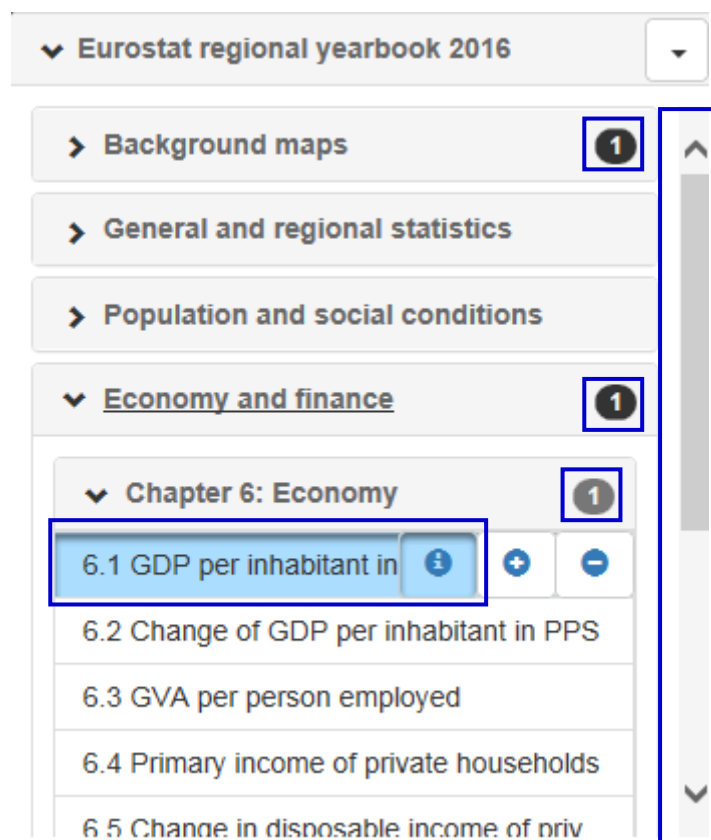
Eurostat regional yearbook 2016

Background maps 1

General and regional statistics

Population and social conditions

Economy and finance 1

Chapter 6: Economy 1

6.1 GDP per inhabitant in

6.2 Change of GDP per inhabitant in PPS

6.3 GVA per person employed

6.4 Primary income of private households

6.5 Change in disposable income of priv